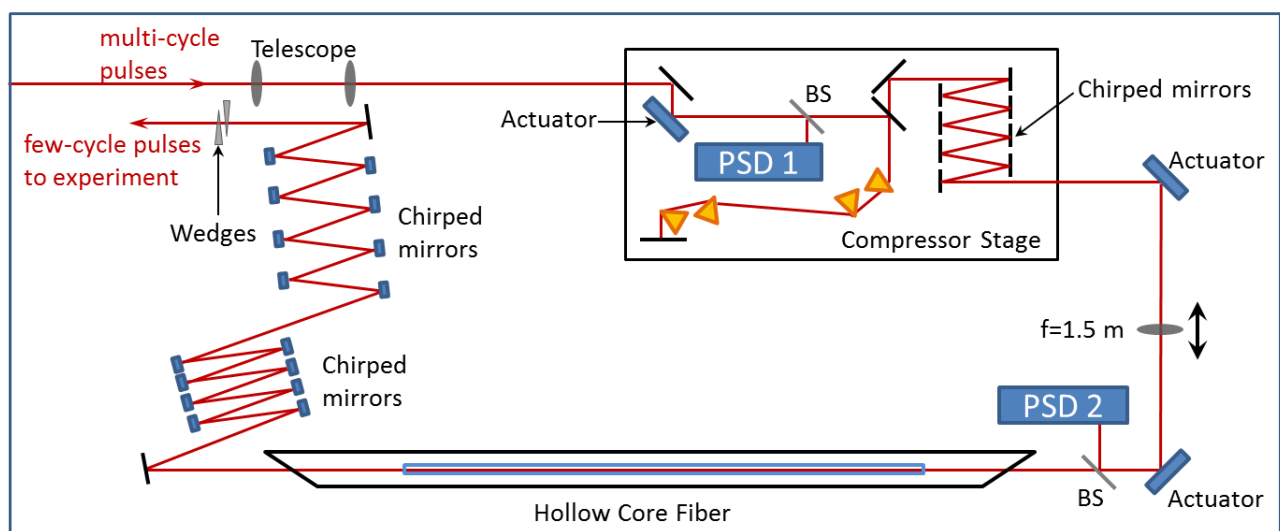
multi-cycle pulses

Telescope

few-cycle pulses to experiment

Wedges

Chirped mirrors

Chirped mirrors

Actuator

BS

PSD 1

Chirped mirrors

Compressor Stage

Actuator

f=1.5 m

PSD 2

BS

Actuator

Hollow Core Fiber